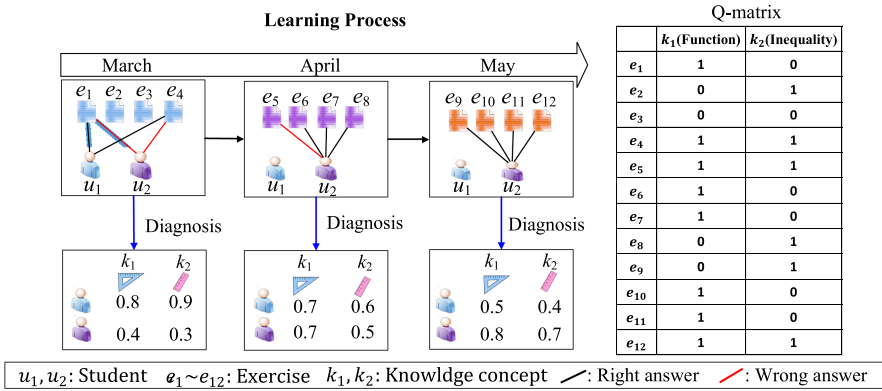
Learning Process

March

$e_1$ $e_2$ $e_3$ $e_4$

$u_1$ $u_2$

April

$e_5$ $e_6$ $e_7$ $e_8$

$u_1$ $u_2$

May

$e_9$ $e_{10}$ $e_{11}$ $e_{12}$

$u_1$ $u_2$

Diagnosis

Diagnosis

Diagnosis

| | $k_1$ | $k_2$ |
|---|---|---|
| | 0.8 | 0.9 |
| | 0.4 | 0.3 |

| | $k_1$ | $k_2$ |
|---|---|---|
| | 0.7 | 0.6 |
| | 0.7 | 0.5 |

| | $k_1$ | $k_2$ |
|---|---|---|
| | 0.5 | 0.4 |
| | 0.8 | 0.7 |

Q-matrix

| | $k_1$(Function) | $k_2$(Inequality) |
|---|---|---|
| $e_1$ | 1 | 0 |
| $e_2$ | 0 | 1 |
| $e_3$ | 0 | 0 |
| $e_4$ | 1 | 1 |
| $e_5$ | 1 | 1 |
| $e_6$ | 1 | 0 |
| $e_7$ | 1 | 0 |
| $e_8$ | 0 | 1 |
| $e_9$ | 0 | 1 |
| $e_{10}$ | 1 | 0 |
| $e_{11}$ | 1 | 0 |
| $e_{12}$ | 1 | 1 |

$u_1, u_2$: Student $e_1 \sim e_{12}$: Exercise $k_1, k_2$: Knowldge concept : Right answer : Wrong answer